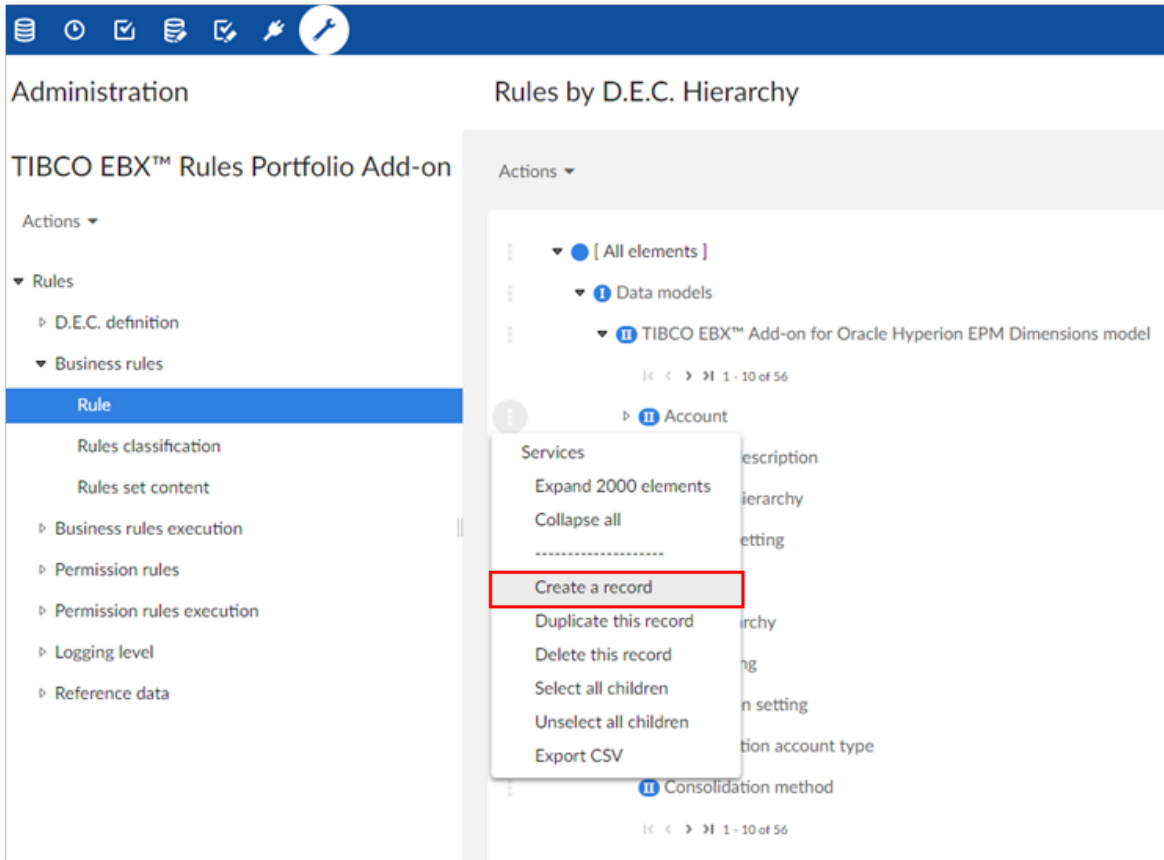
Administration

TIBCO EBX™ Rules Portfolio Add-on

Actions

Rules
D.E.C. definition
Business rules
Rule
Rules classification
Rules set content
Business rules execution
Permission rules
Permission rules execution
Logging level
Reference data

Rules by D.E.C. Hierarchy

Actions

[ All elements ]
I Data models
II TIBCO EBX™ Add-on for Oracle Hyperion EPM Dimensions model
1 - 10 of 56
II Account
escription
ierarchy
etting
rchy
ng
n setting
tion account type
II Consolidation method
1 - 10 of 56

Services
Expand 2000 elements
Collapse all
--------------------
Create a record
Duplicate this record
Delete this record
Select all children
Unselect all children
Export CSV